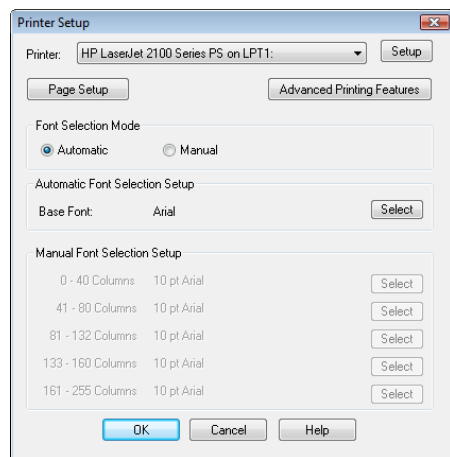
Printer Setup

Printer: HP LaserJet 2100 Series PS on LPT1:

Setup

Page Setup

Advanced Printing Features

Font Selection Mode

Automatic

Manual

Automatic Font Selection Setup

Base Font: Arial

Select

Manual Font Selection Setup

0 - 40 Columns 10 pt Arial Select

41 - 80 Columns 10 pt Arial Select

81 - 132 Columns 10 pt Arial Select

133 - 160 Columns 10 pt Arial Select

161 - 255 Columns 10 pt Arial Select

OK

Cancel

Help